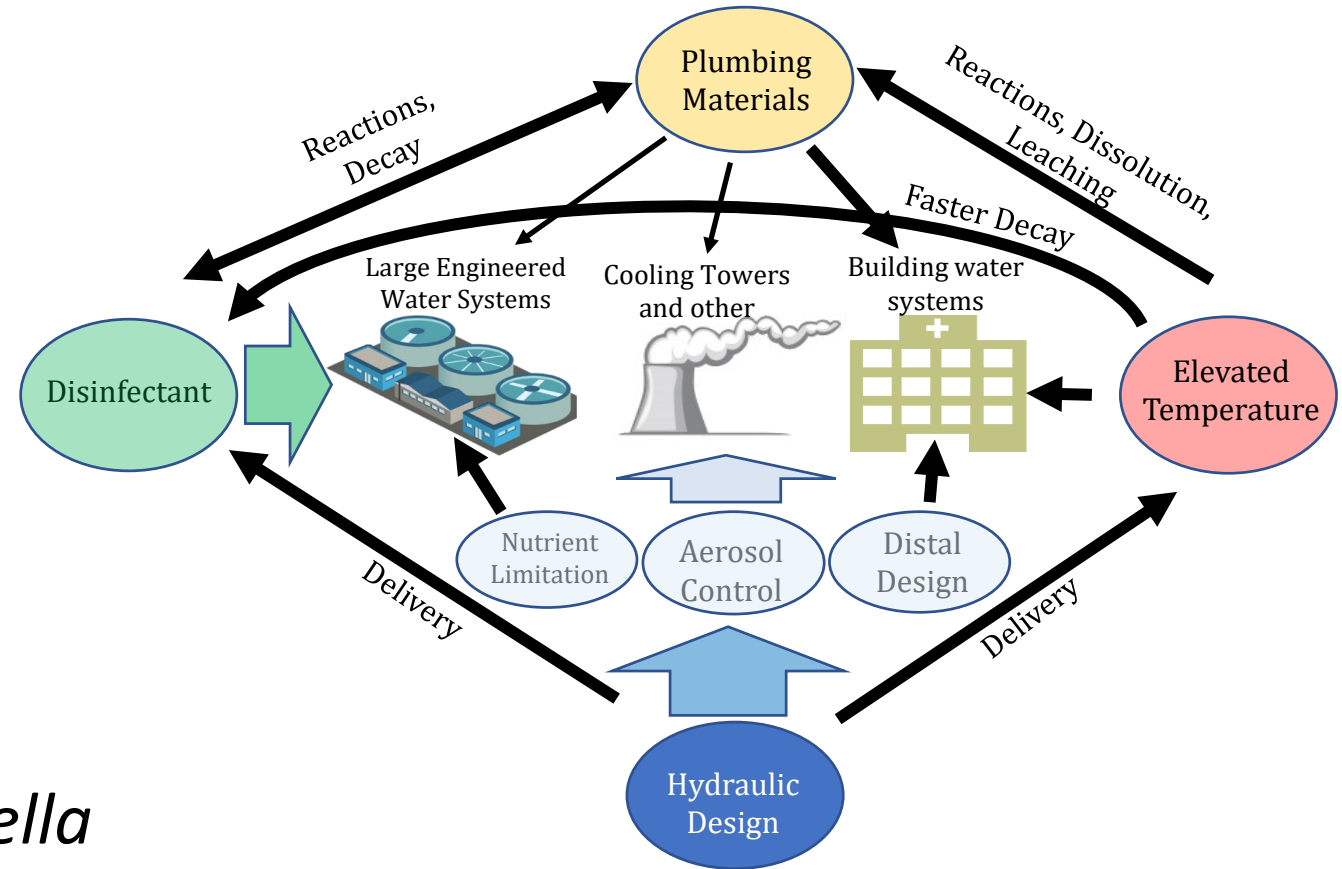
Plumbing Materials

Reactions, Decay

Reactions, Dissolution, Leaching

Faster Decay

Large Engineered Water Systems

Cooling Towers and other

Building water systems

Disinfectant

Elevated Temperature

Nutrient Limitation

Aerosol Control

Distal Design

Delivery

Delivery

Hydraulic Design

ella